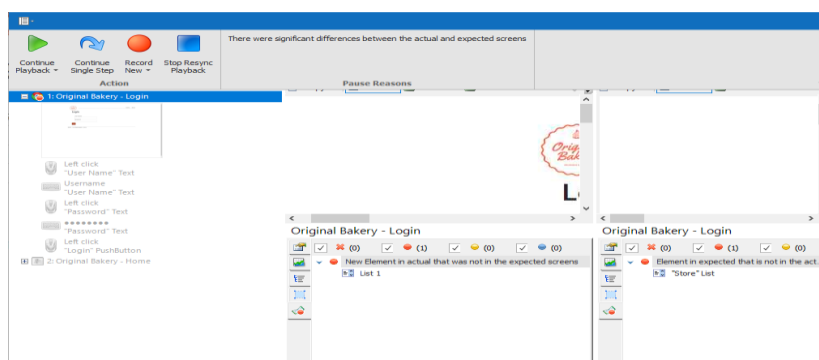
Continue Playback

Continue Single Step

Record New

Stop Resync Playback

Action

There were significant differences between the actual and expected screens

Pause Reasons

1: Original Bakery - Login

Left click "User Name" Text

Username "User Name" Text

Left click "Password" Text

•••••••• "Password" Text

Left click "Login" PushButton

2: Original Bakery - Home

Original Bakery

L

Original Bakery - Login

(0) (1) (0) (0)

New Element in actual that was not in the expected screens

List 1

Original Bakery - Login

(0) (1) (0)

Element in expected that is not in the act

"Store" List